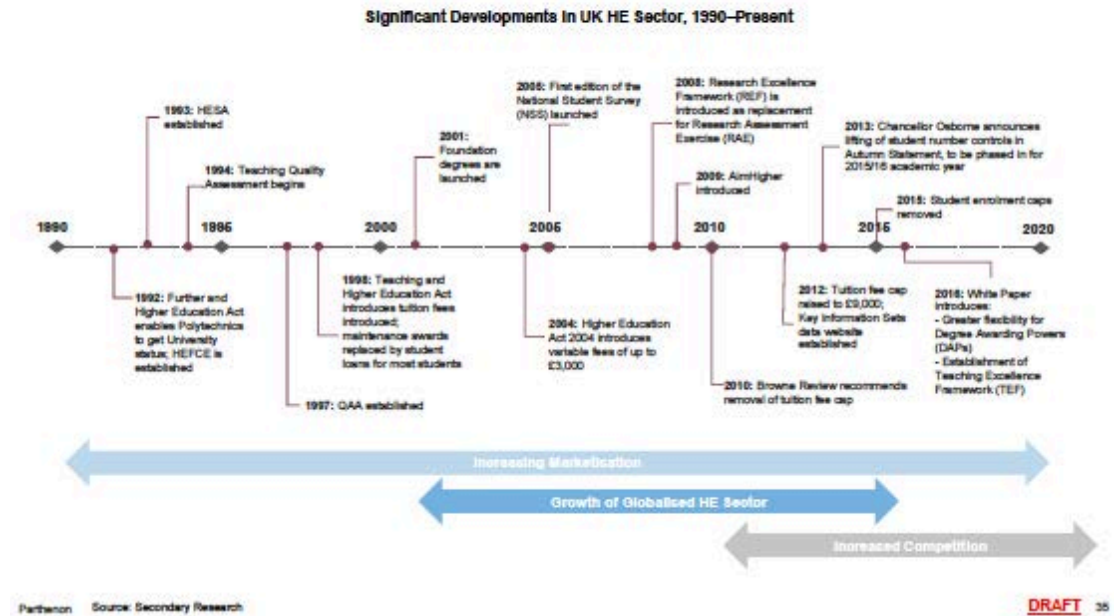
Significant Developments in UK HE Sector, 1990–Present

1990

1995

2000

2005

2010

2015

2020

1993: HESA established

1994: Teaching Quality Assessment begins

2001: Foundation degrees are launched

2005: First edition of the National Student Survey (NSS) launched

2008: Research Excellence Framework (REF) is introduced as replacement for Research Assessment Exercise (RAE)

2009: AimHigher introduced

2013: Chancellor Osborne announces lifting of student number controls in Autumn Statement, to be phased in for 2015/16 academic year

2015: Student enrolment caps removed

1992: Further and Higher Education Act enables Polytechnics to get University status; HEFCE is established

1997: QAA established

1998: Teaching and Higher Education Act introduces tuition fees introduced; maintenance awards replaced by student loans for most students

2004: Higher Education Act 2004 introduces variable fees of up to £3,000

2010: Browne Review recommends removal of tuition fee cap

2012: Tuition fee cap raised to £9,000; Key Information Sets data website established

2016: White Paper introduces:
- Greater flexibility for Degree Awarding Powers (DAPs)
- Establishment of Teaching Excellence Framework (TEF)

Increasing Marketisation

Growth of Globalised HE Sector

Increased Competition

Parthenon Source: Secondary Research

DRAFT 35